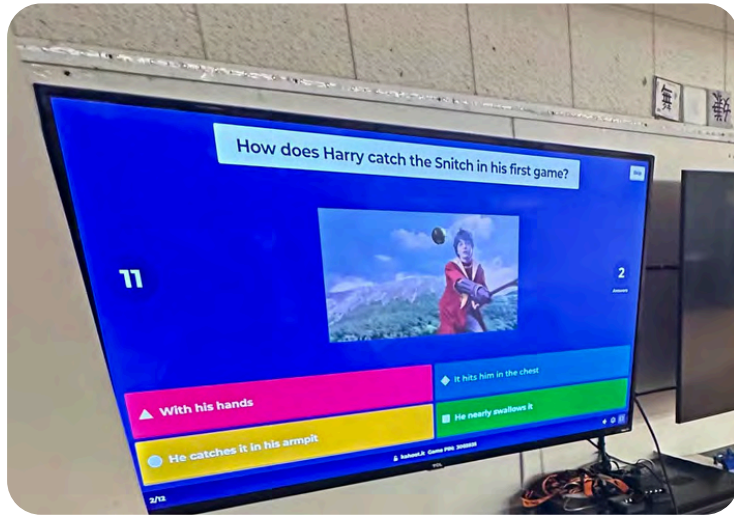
How does Harry catch the Snitch in his first game?

Skip

11

2
Answers

With his hands

It hits him in the chest

He catches it in his armpit

He nearly swallows it

2/12

kahoot.it Game PIN: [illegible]

舞

新